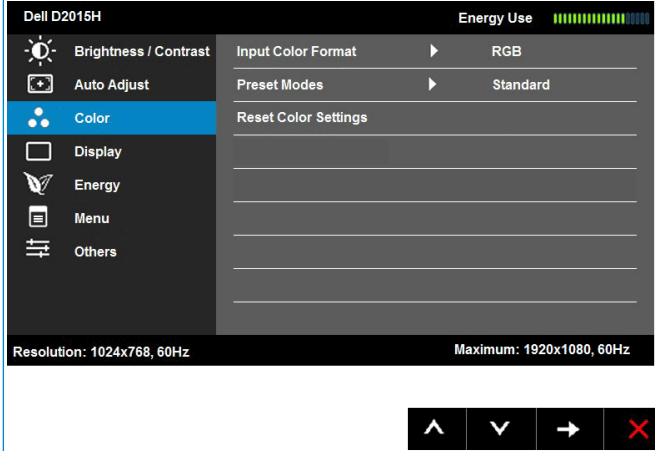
Dell D2015H

Energy Use

Brightness / Contrast
Auto Adjust
Color
Display
Energy
Menu
Others

| | | |
|---|---|---|
| Input Color Format | ▶ | RGB |
| Preset Modes | ▶ | Standard |
| Reset Color Settings | | |

Resolution: 1024x768, 60Hz

Maximum: 1920x1080, 60Hz